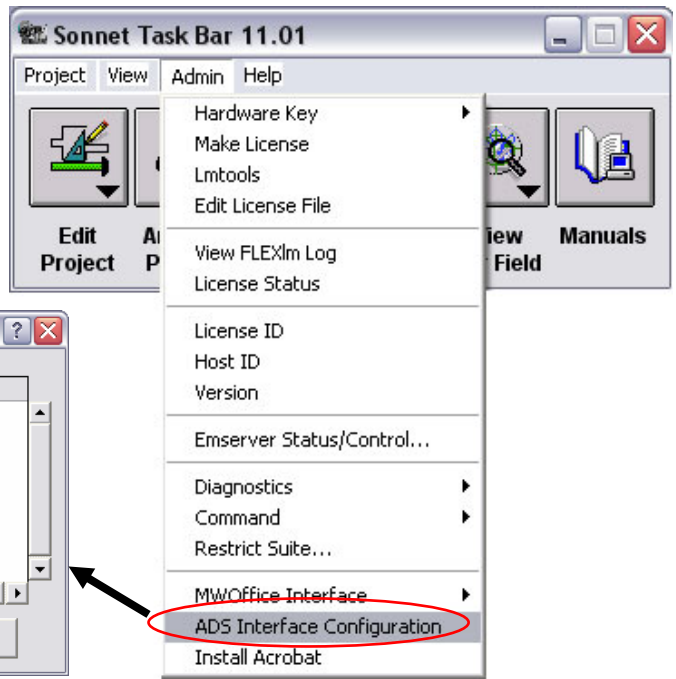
Sonnet Task Bar 11.01

Project View Admin Help

Hardware Key
Make License
Lmtools
Edit License File

View FLEXlm Log
License Status

License ID
Host ID
Version

Emserver Status/Control...

Diagnostics
Command
Restrict Suite...

MWOffice Interface
ADS Interface Configuration
Install Acrobat

Edit Project

Ar
P

iew
Field

Manuals